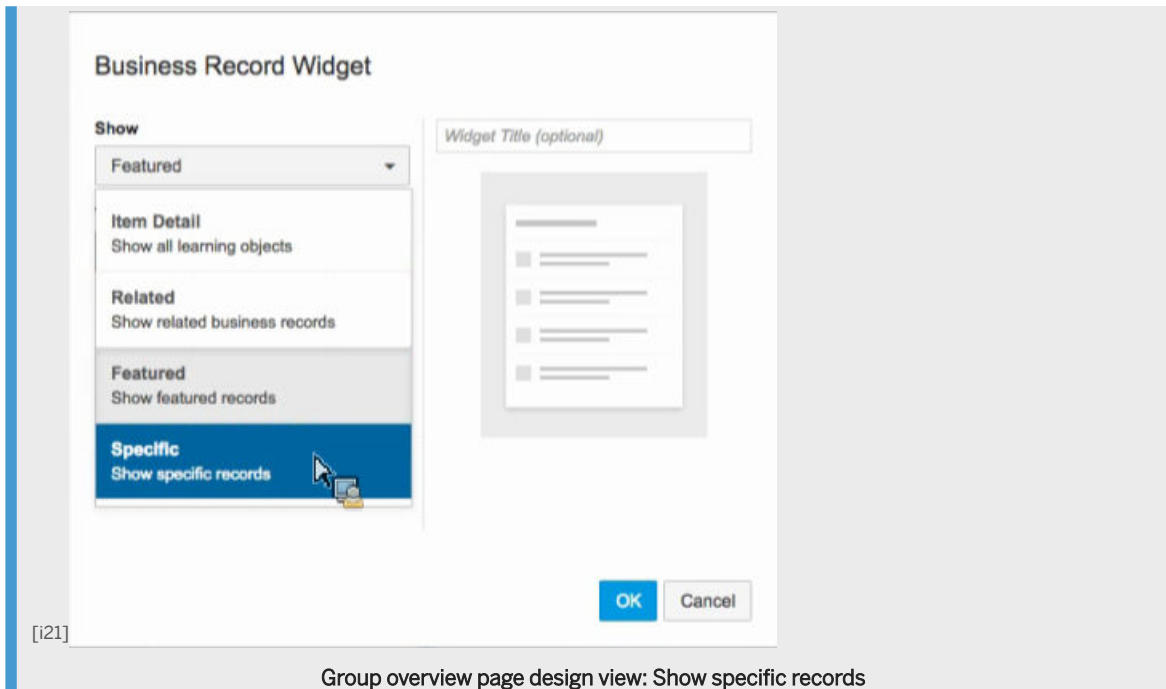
Business Record Widget

Show

Featured

Item Detail
Show all learning objects

Related
Show related business records

Featured
Show featured records

Specific
Show specific records

Widget Title (optional)

OK

Cancel

[i21]

Group overview page design view: Show specific records